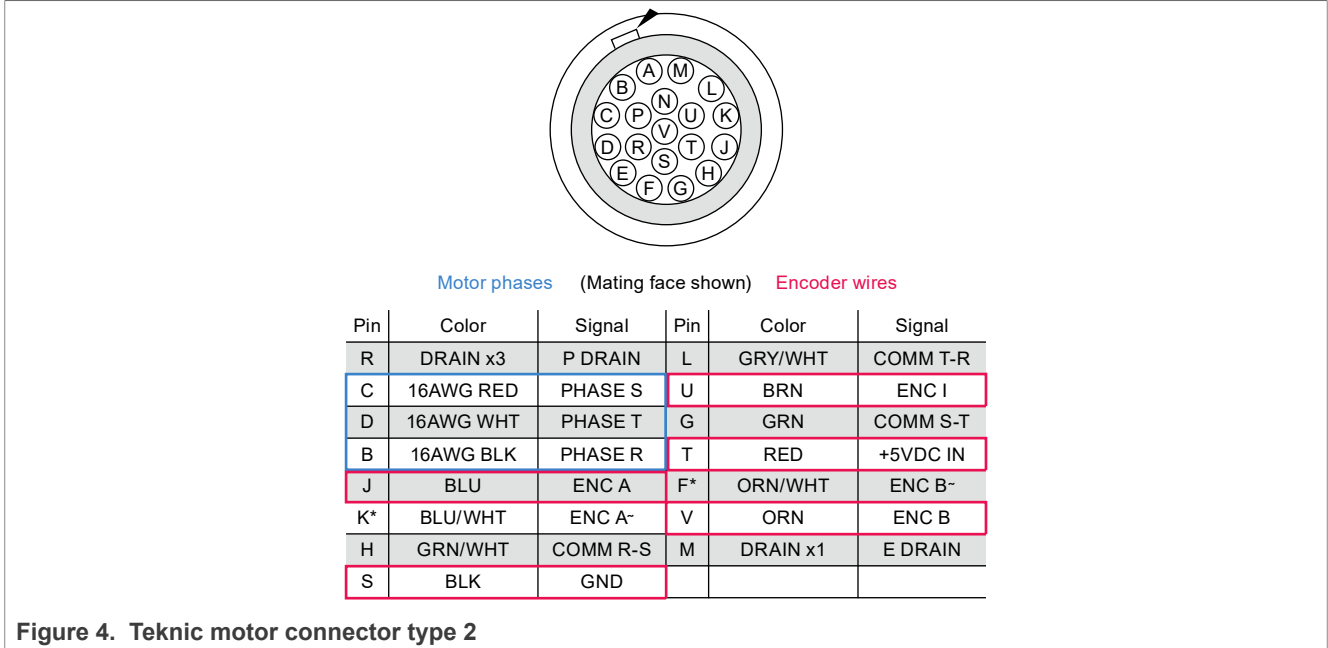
A M B N L C P U K V D R T J S E H F G

Motor phases (Mating face shown) Encoder wires

| Pin | Color | Signal | Pin | Color | Signal |
|---|---|---|---|---|---|
| R | DRAIN x3 | P DRAIN | L | GRY/WHT | COMM T-R |
| C | 16AWG RED | PHASE S | U | BRN | ENC I |
| D | 16AWG WHT | PHASE T | G | GRN | COMM S-T |
| B | 16AWG BLK | PHASE R | T | RED | +5VDC IN |
| J | BLU | ENC A | F* | ORN/WHT | ENC B~ |
| K* | BLU/WHT | ENC A~ | V | ORN | ENC B |
| H | GRN/WHT | COMM R-S | M | DRAIN x1 | E DRAIN |
| S | BLK | GND | | | |

Figure 4. Teknic motor connector type 2